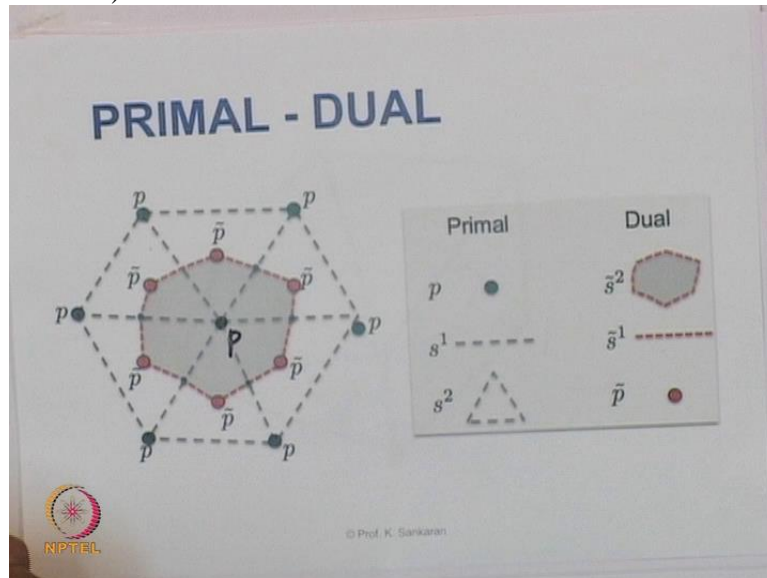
PRIMAL - DUAL

$p$ $p$ $\tilde{p}$ $\tilde{p}$ $\tilde{p}$ $p$ P $p$ $\tilde{p}$ $\tilde{p}$ $\tilde{p}$ $p$ $p$

| Primal | | Dual | |
|---|---|---|---|
| $p$ | | $\tilde{s}^2$ | |
| $s^1$ | | $\tilde{s}^1$ | |
| $s^2$ | | $\tilde{p}$ | |

© Prof. K. Sankaran

NPTEL